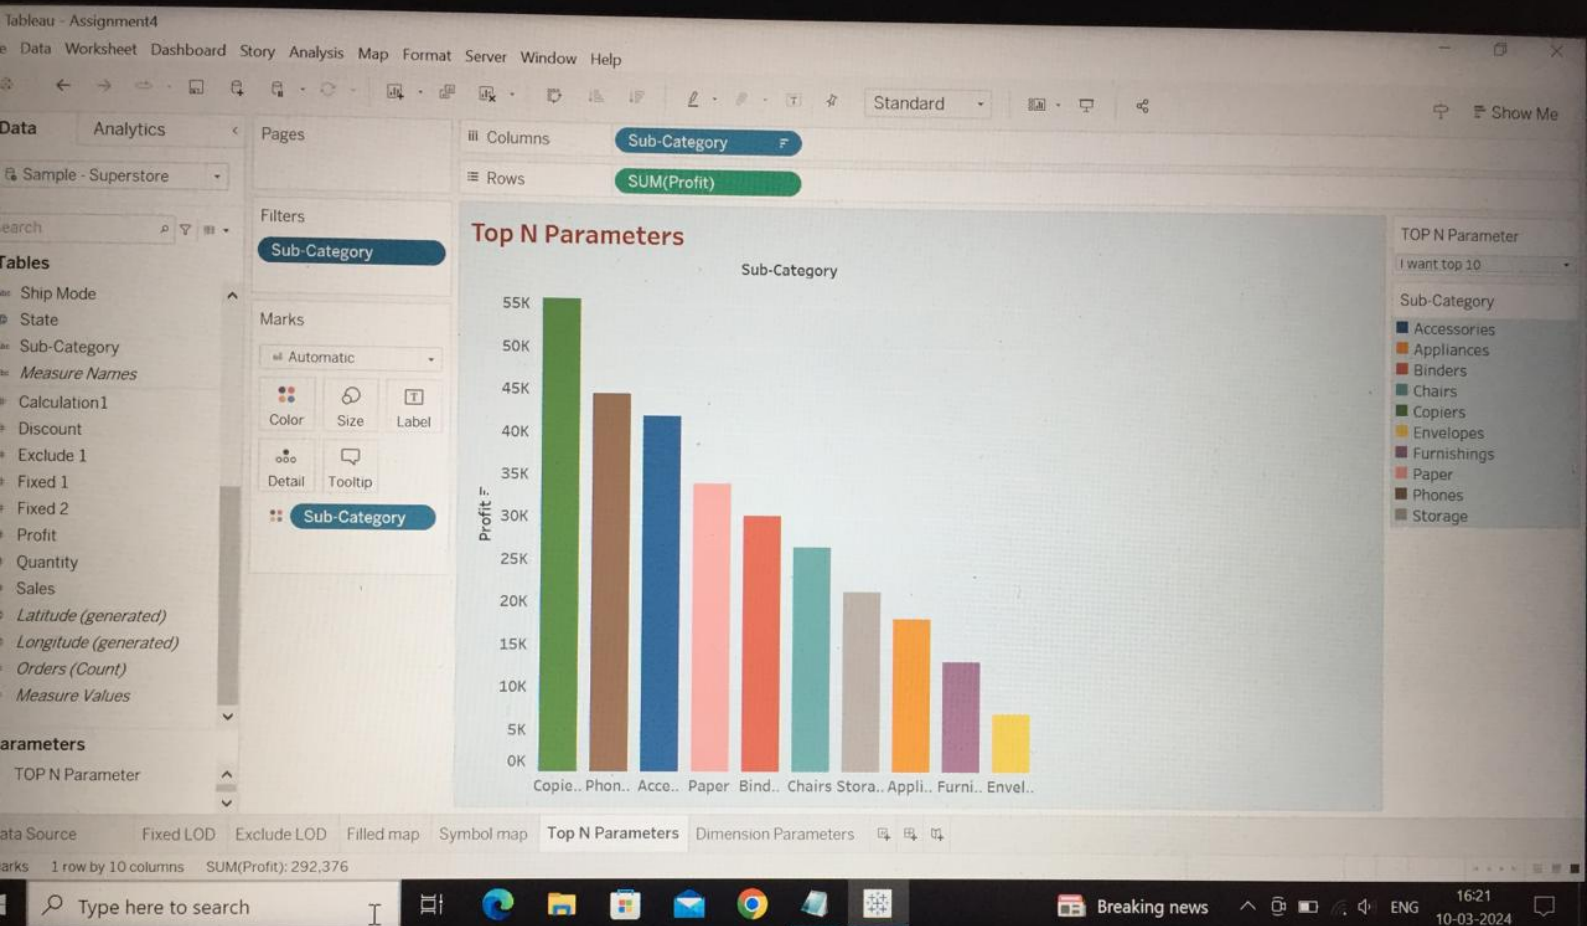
Tableau - Assignment4

e Data Worksheet Dashboard Story Analysis Map Format Server Window Help

Standard

Show Me

Data Analytics

Sample - Superstore

earch

Tables

Ship Mode
State
Sub-Category
Measure Names
Calculation1
Discount
Exclude 1
Fixed 1
Fixed 2
Profit
Quantity
Sales
Latitude (generated)
Longitude (generated)
Orders (Count)
Measure Values

arameters

TOP N Parameter

Pages

Filters

Sub-Category

Marks

Automatic

Color Size Label
Detail Tooltip

Sub-Category

Columns Sub-Category

Rows SUM(Profit)

Top N Parameters

Sub-Category

Profit

55K
50K
45K
40K
35K
30K
25K
20K
15K
10K
5K
0K

Copie.. Phon.. Acce.. Paper Bind.. Chairs Stora.. Appli.. Furni.. Envel..

TOP N Parameter

I want top 10

Sub-Category

Accessories
Appliances
Binders
Chairs
Copiers
Envelopes
Furnishings
Paper
Phones
Storage

ata Source Fixed LOD Exclude LOD Filled map Symbol map Top N Parameters Dimension Parameters

arks 1 row by 10 columns SUM(Profit): 292,376

Type here to search

Breaking news

ENG

16:21
10-03-2024